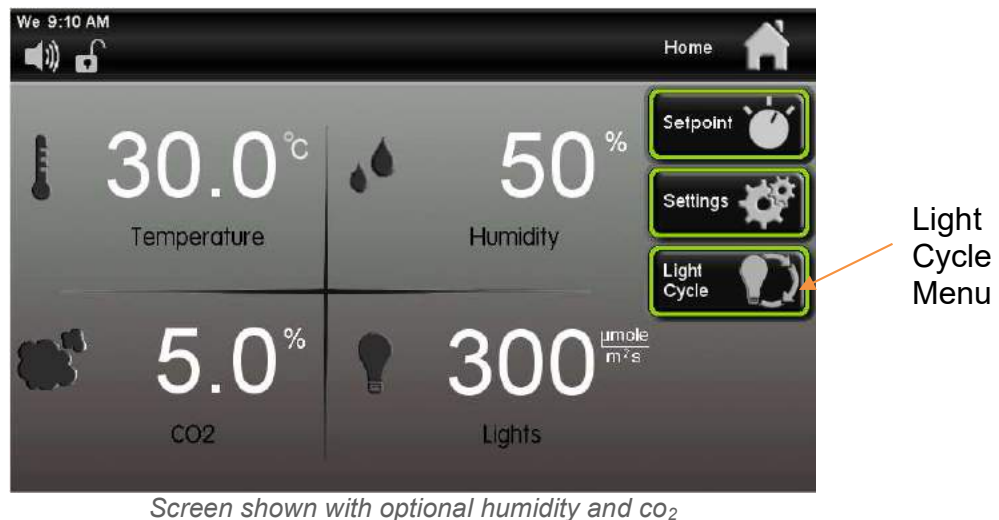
We 9:10 AM

Home

Setpoint

Settings

Light Cycle

30.0 °C
Temperature

50 %
Humidity

5.0 %
CO2

300 $\frac{\mu mole}{m^2 s}$
Lights

Light Cycle Menu

*Screen shown with optional humidity and $co_2$*